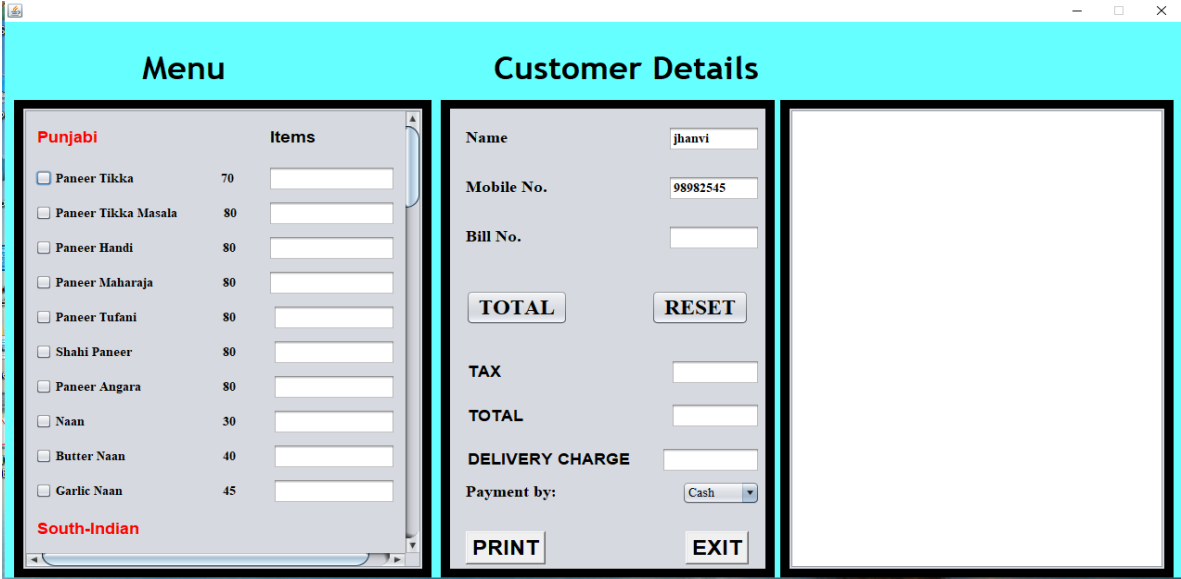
Menu

Customer Details

Punjabi

Items

Paneer Tikka 70

Paneer Tikka Masala 80

Paneer Handi 80

Paneer Maharaja 80

Paneer Tufani 80

Shahi Paneer 80

Paneer Angara 80

Naan 30

Butter Naan 40

Garlic Naan 45

South-Indian

Name jhanvi

Mobile No. 98982545

Bill No.

TOTAL

RESET

TAX

TOTAL

DELIVERY CHARGE

Payment by: Cash

PRINT

EXIT